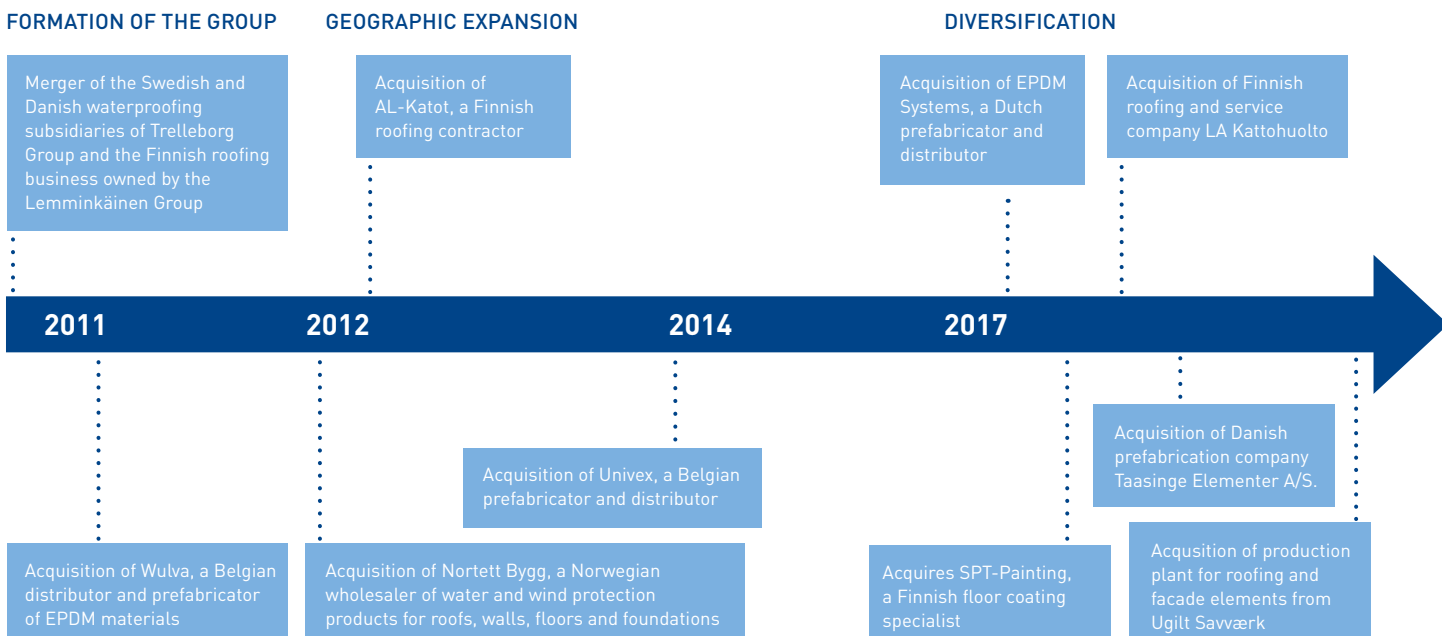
FORMATION OF THE GROUP

GEOGRAPHIC EXPANSION

DIVERSIFICATION

Merger of the Swedish and Danish waterproofing subsidiaries of Trelleborg Group and the Finnish roofing business owned by the Lemminkäinen Group

Acquisition of AL-Katot, a Finnish roofing contractor

Acquisition of EPDM Systems, a Dutch prefabricator and distributor

Acquisition of Finnish roofing and service company LA Kattohuolto

2011

2012

2014

2017

Acquisition of Danish prefabrication company Taasinge Elementer A/S.

Acquisition of Univex, a Belgian prefabricator and distributor

Acquisition of Wulva, a Belgian distributor and prefabricator of EPDM materials

Acquisition of Nortett Bygg, a Norwegian wholesaler of water and wind protection products for roofs, walls, floors and foundations

Acquires SPT-Painting, a Finnish floor coating specialist

Acqusition of production plant for roofing and facade elements from Ugilt Savværk